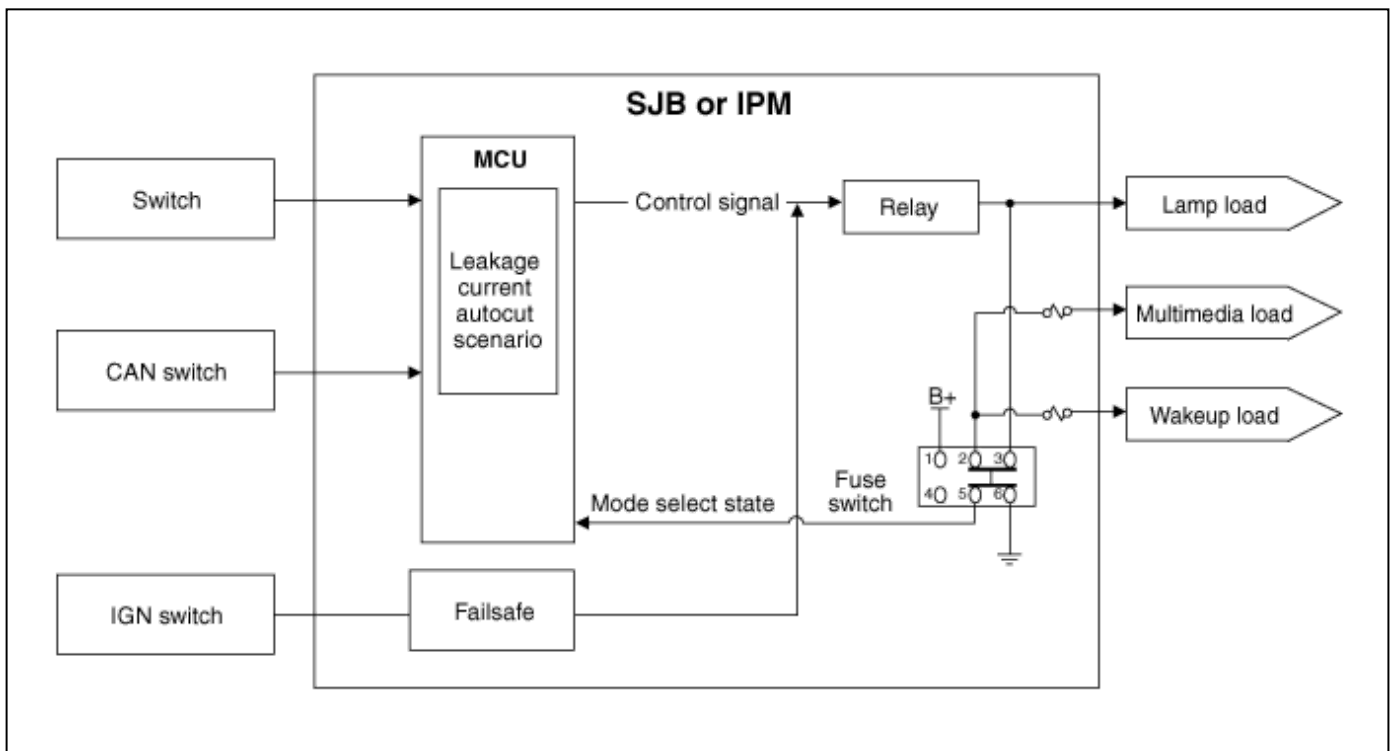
SJB or IPM

Switch

CAN switch

IGN switch

MCU

Leakage current autocut scenario

Control signal

Relay

Lamp load

Multimedia load

Wakeup load

B+

1 2 3
4 5 6

Fuse switch

Mode select state

Failsafe